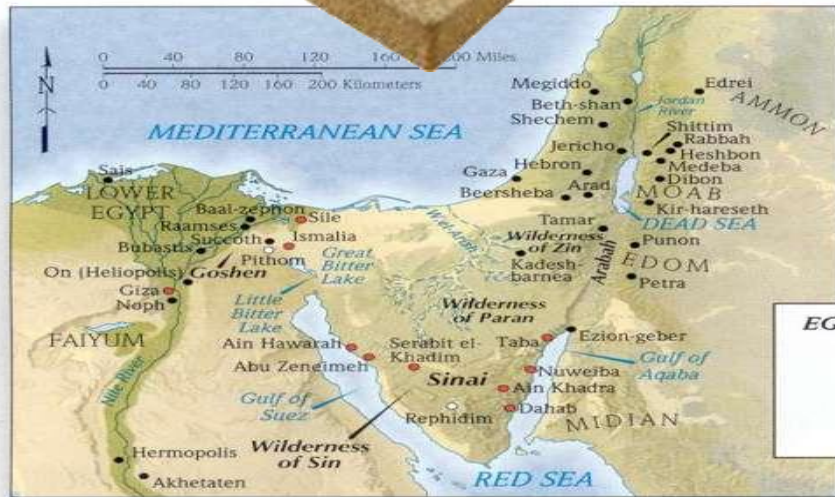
N

0 40 80 120 160 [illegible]00 Miles
0 40 80 120 160 200 Kilometers

MEDITERRANEAN SEA

Megiddo
Beth-shan
Shechem
Edrei
Jordan River
AMMON
Shittim
Rabbah
Heshbon
Medeba
Dibon
MOAB
Kir-hareseth
DEAD SEA
Jericho
Gaza
Hebron
Arad
Beersheba
Sais
LOWER EGYPT
Baal-zephon
Raamses
Succoth
Bubastis
Sile
Ismalia
Pithom
On (Heliopolis)
Goshen
Great Bitter Lake
Giza
Noph
Little Bitter Lake
FAIYUM
Nile River
W. el-Arish
Wilderness of Zin
Tamar
Kadesh-barnea
Arabah
Punon
EDOM
Petra
Wilderness of Paran
Ain Hawarah
Serabit el-Khadim
Taba
Ezion-geber
Abu Zeneimeh
Sinai
Nuweiba
Gulf of Aqaba
Ain Khadra
Dahab
Gulf of Suez
Rephidim
MIDIAN
Hermopolis
Wilderness of Sin
Akhetaten
RED SEA
EG